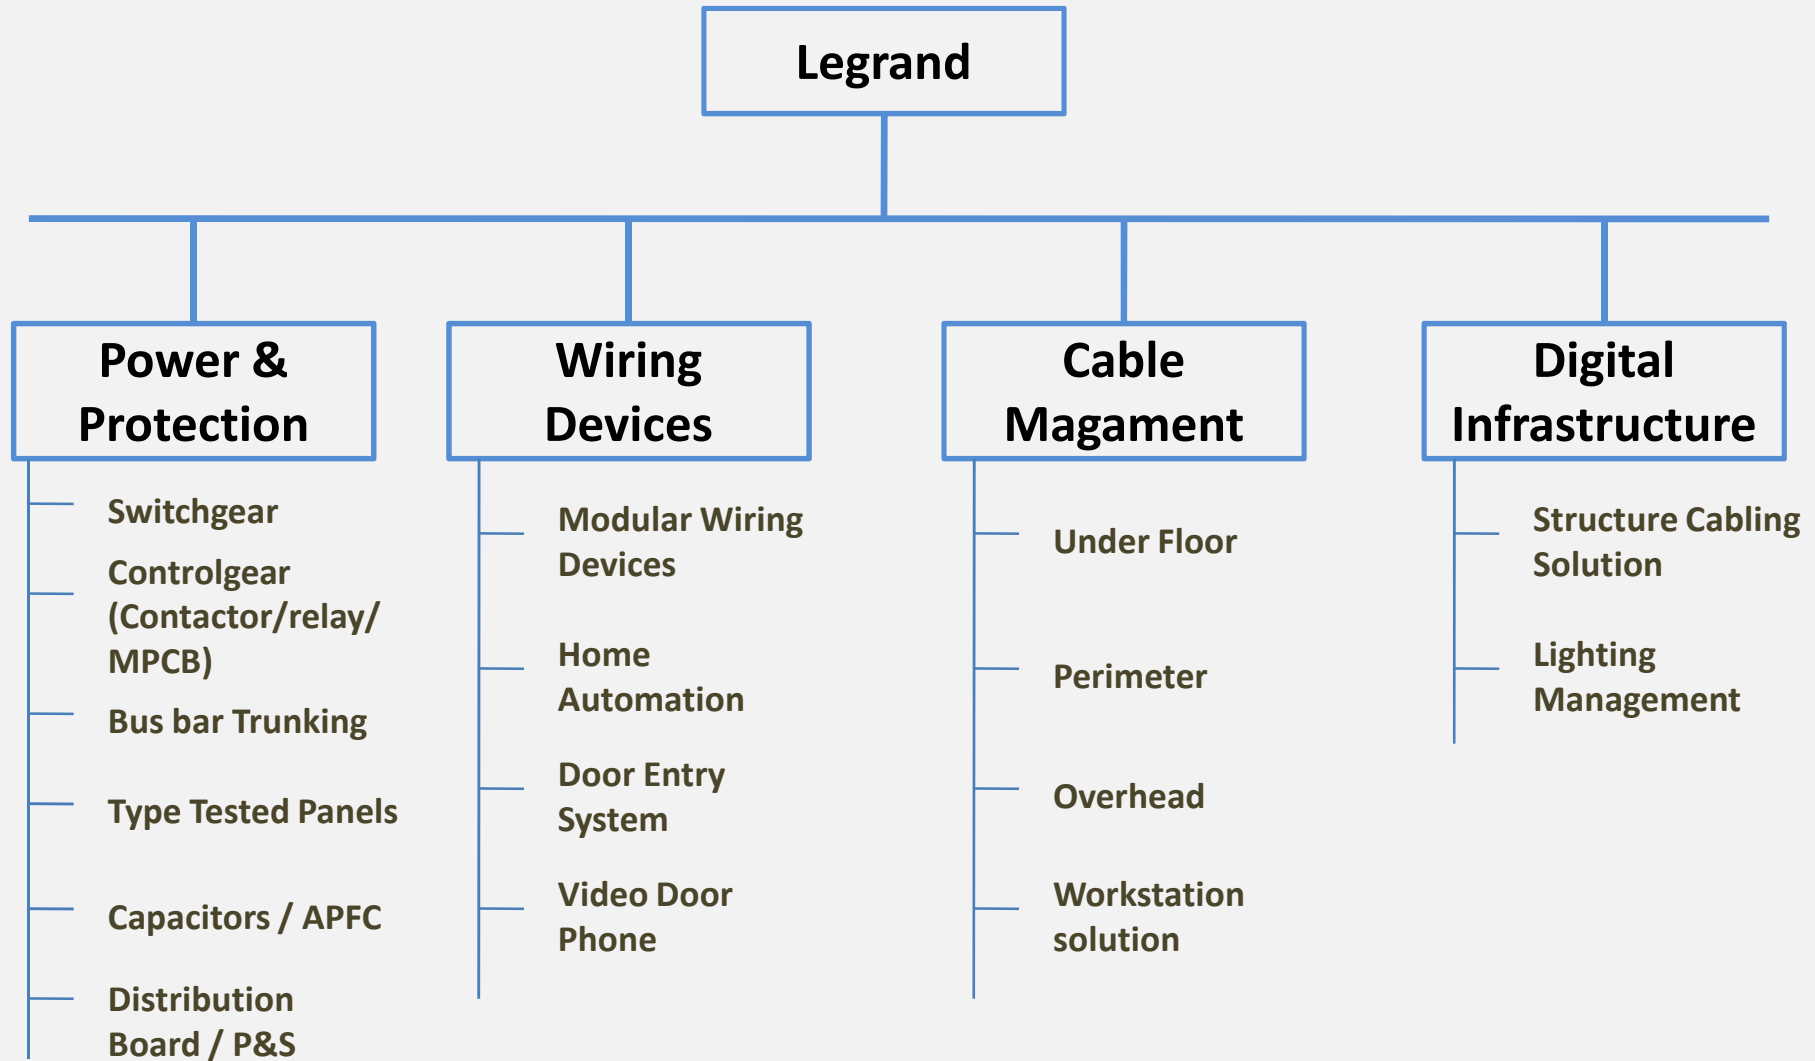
Legrand

Power & Protection

Switchgear

Controlgear (Contactor/relay/ MPCB)

Bus bar Trunking

Type Tested Panels

Capacitors / APFC

Distribution Board / P&S

Wiring Devices

Modular Wiring Devices

Home Automation

Door Entry System

Video Door Phone

Cable Magament

Under Floor

Perimeter

Overhead

Workstation solution

Digital Infrastructure

Structure Cabling Solution

Lighting Management